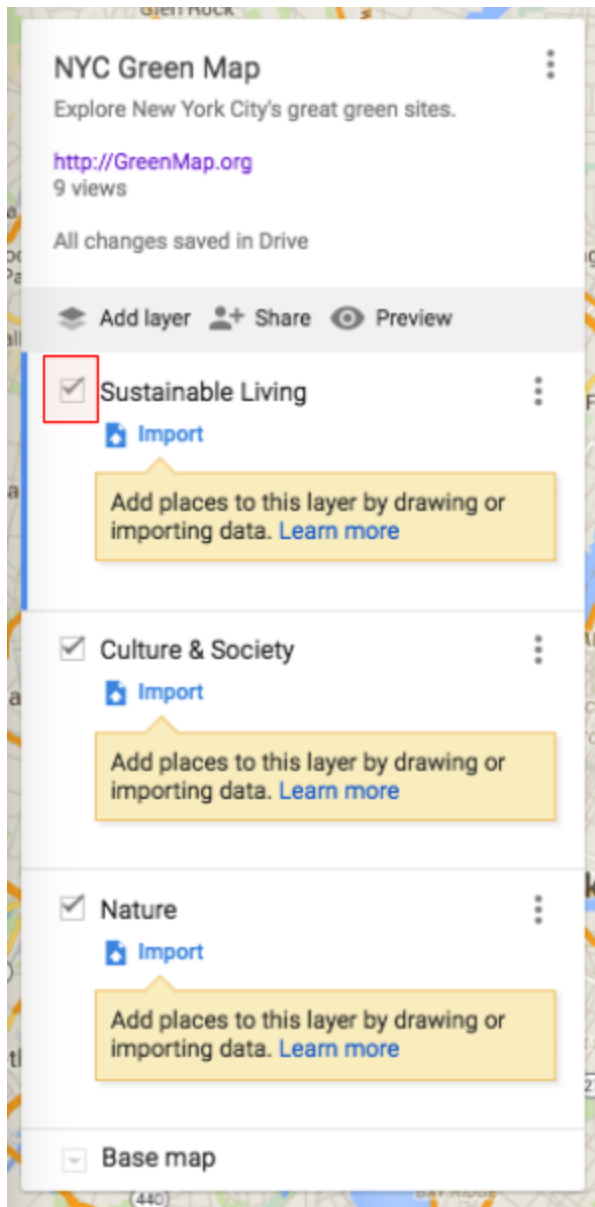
Glen Rock

NYC Green Map

Explore New York City's great green sites.

http://GreenMap.org
9 views

All changes saved in Drive

Add layer Share Preview

Sustainable Living

Import

Add places to this layer by drawing or importing data. Learn more

Culture & Society

Import

Add places to this layer by drawing or importing data. Learn more

Nature

Import

Add places to this layer by drawing or importing data. Learn more

Base map

(440)

Bay Ridge